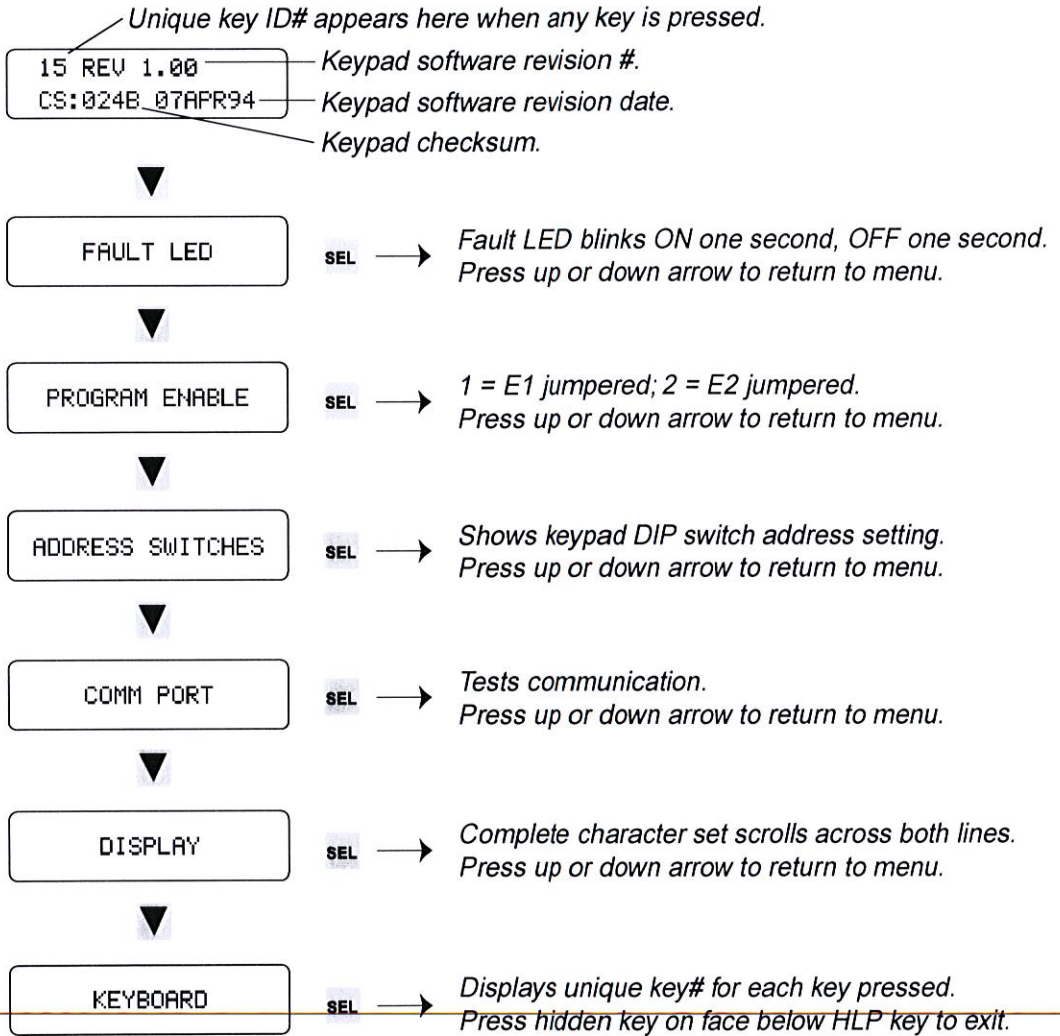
Unique key ID# appears here when any key is pressed.

15 REV 1.00
CS:024B 07APR94

Keypad software revision #.
Keypad software revision date.
Keypad checksum.

FAULT LED
SEL
Fault LED blinks ON one second, OFF one second.
Press up or down arrow to return to menu.

PROGRAM ENABLE
SEL
1 = E1 jumpered; 2 = E2 jumpered.
Press up or down arrow to return to menu.

ADDRESS SWITCHES
SEL
Shows keypad DIP switch address setting.
Press up or down arrow to return to menu.

COMM PORT
SEL
Tests communication.
Press up or down arrow to return to menu.

DISPLAY
SEL
Complete character set scrolls across both lines.
Press up or down arrow to return to menu.

KEYBOARD
SEL
Displays unique key# for each key pressed.
Press hidden key on face below HLP key to exit.